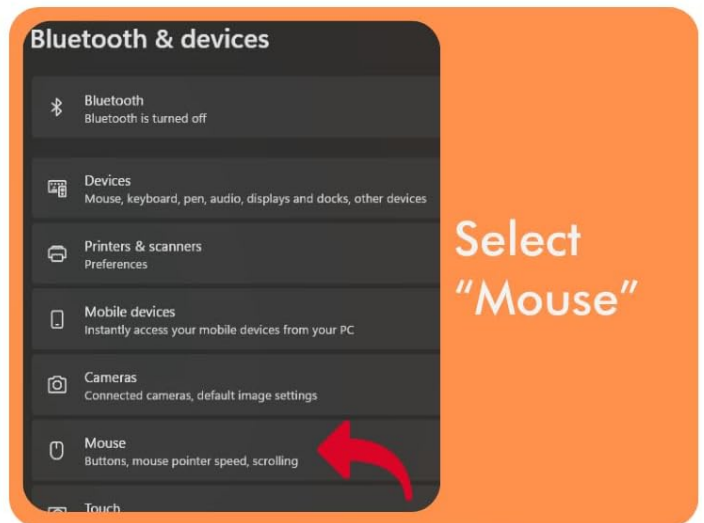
Bluetooth & devices

Bluetooth
Bluetooth is turned off

Devices
Mouse, keyboard, pen, audio, displays and docks, other devices

Printers & scanners
Preferences

Mobile devices
Instantly access your mobile devices from your PC

Cameras
Connected cameras, default image settings

Mouse
Buttons, mouse pointer speed, scrolling

Touch

Select "Mouse"